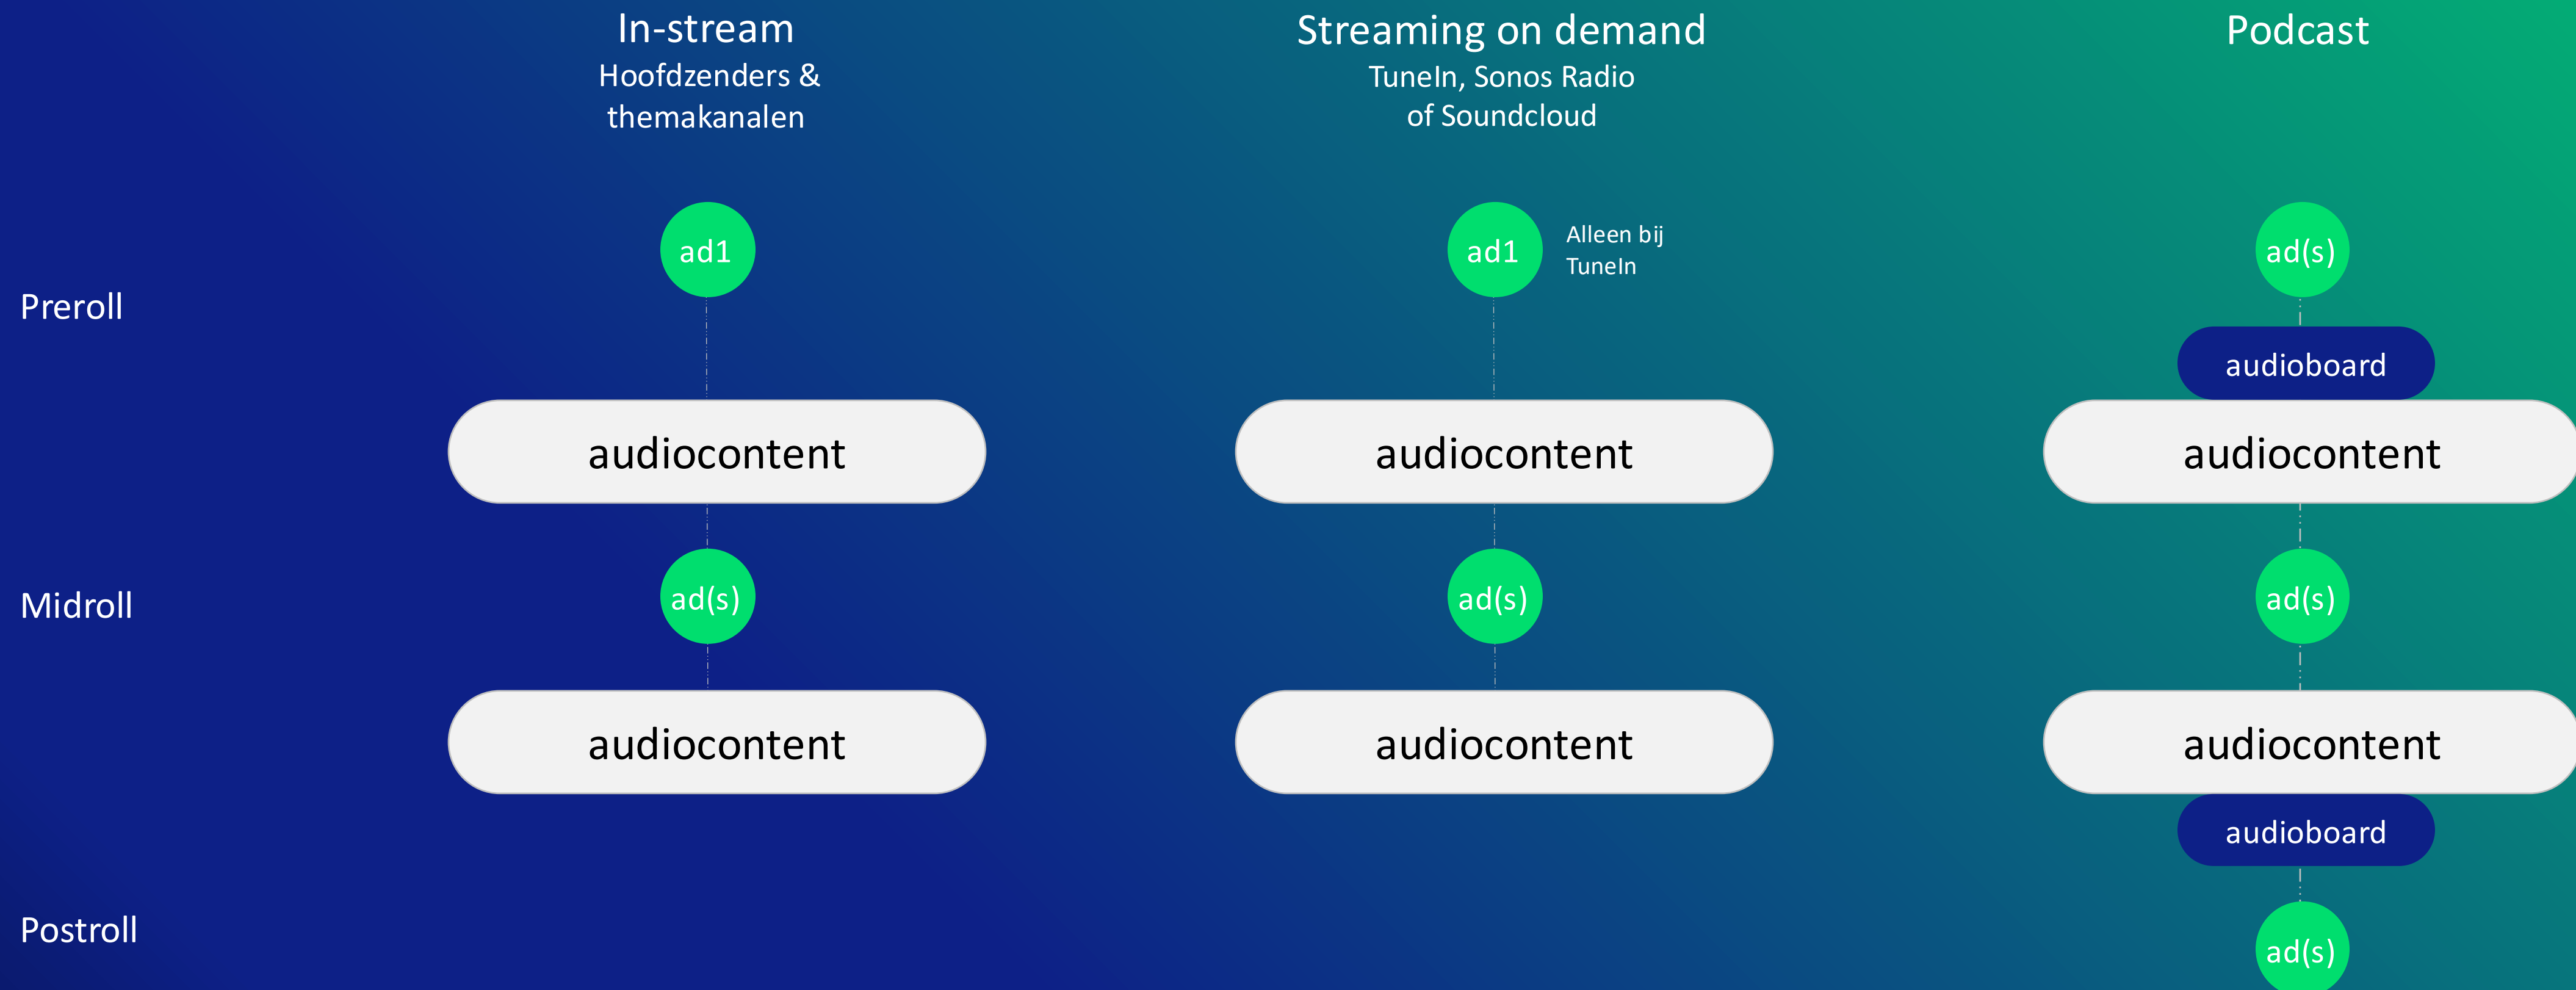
In-stream
Hoofdzenders & themakanalen

Streaming on demand
TuneIn, Sonos Radio of Soundcloud

Podcast

Preroll

ad1

audiocontent

Midroll

ad(s)

audiocontent

ad1

Alleen bij TuneIn

audiocontent

ad(s)

audiocontent

ad(s)

audioboard

audiocontent

ad(s)

audiocontent

audioboard

Postroll

ad(s)